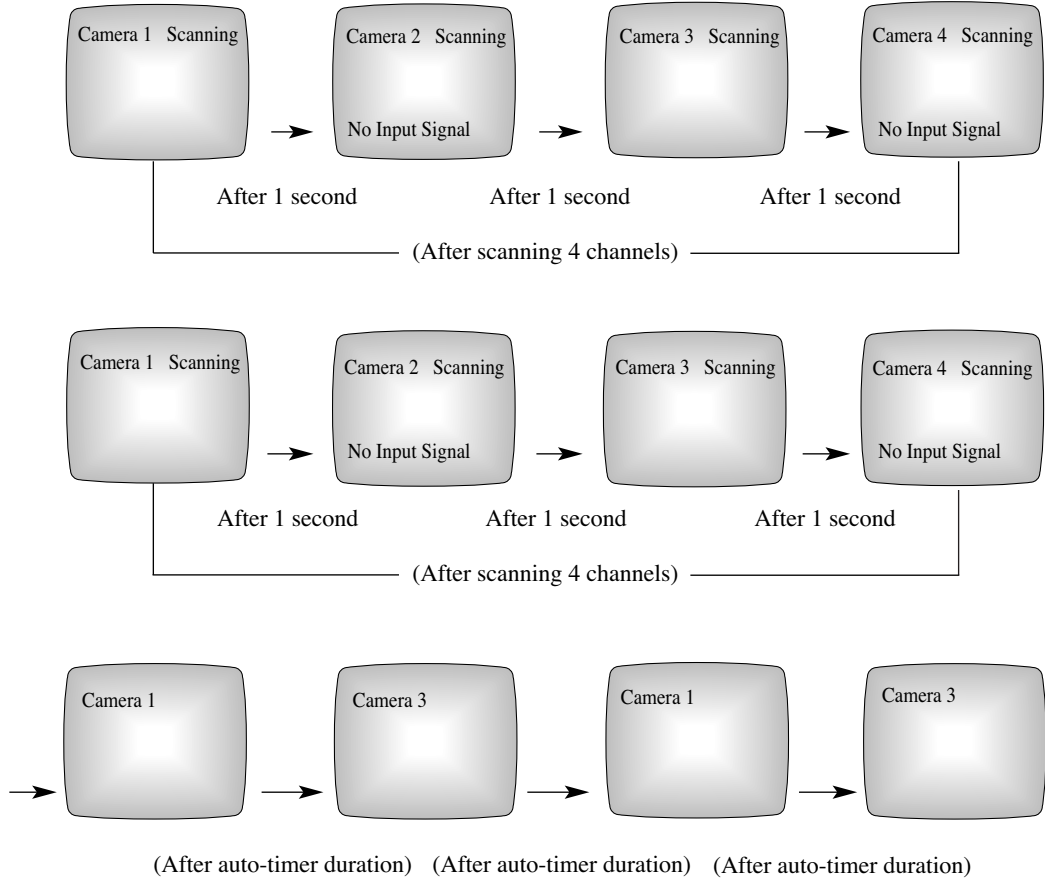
Camera 1 Scanning

Camera 2 Scanning

No Input Signal

Camera 3 Scanning

Camera 4 Scanning

No Input Signal

After 1 second

After 1 second

After 1 second

(After scanning 4 channels)

Camera 1 Scanning

Camera 2 Scanning

No Input Signal

Camera 3 Scanning

Camera 4 Scanning

No Input Signal

After 1 second

After 1 second

After 1 second

(After scanning 4 channels)

Camera 1

Camera 3

Camera 1

Camera 3

(After auto-timer duration) (After auto-timer duration) (After auto-timer duration)